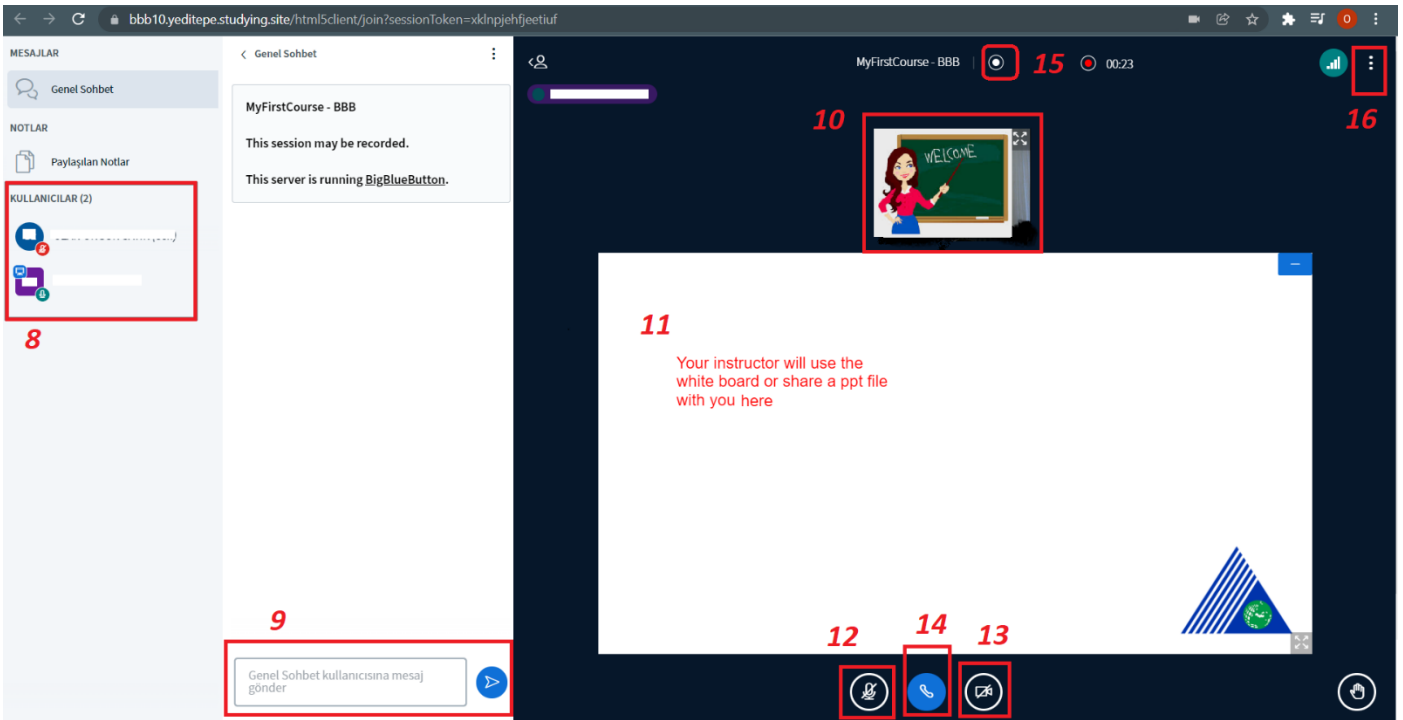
bbb10.yeditepe.studying.site/html5client/join?sessionToken=xklnpjehfjeetiuf

MESAJLAR

Genel Sohbet

NOTLAR

Paylaşılan Notlar

KULLANICILAR (2)

8

Genel Sohbet

MyFirstCourse - BBB

This session may be recorded.

This server is running BigBlueButton.

9

Genel Sohbet kullanıcısına mesaj gönder

MyFirstCourse - BBB

15

00:23

16

10

WELCOME

11

Your instructor will use the white board or share a ppt file with you here

12

14

13